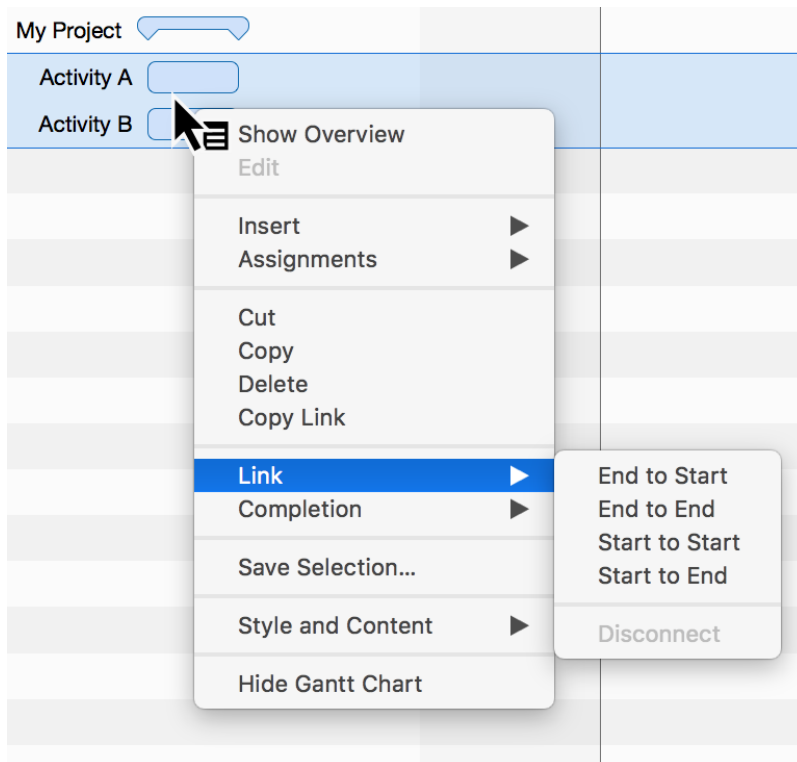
My Project

Activity A

Activity B

Show Overview
Edit

Insert ▶
Assignments ▶

Cut
Copy
Delete
Copy Link

Link ▶
Completion ▶

Save Selection...

Style and Content ▶

Hide Gantt Chart

End to Start
End to End
Start to Start
Start to End

Disconnect